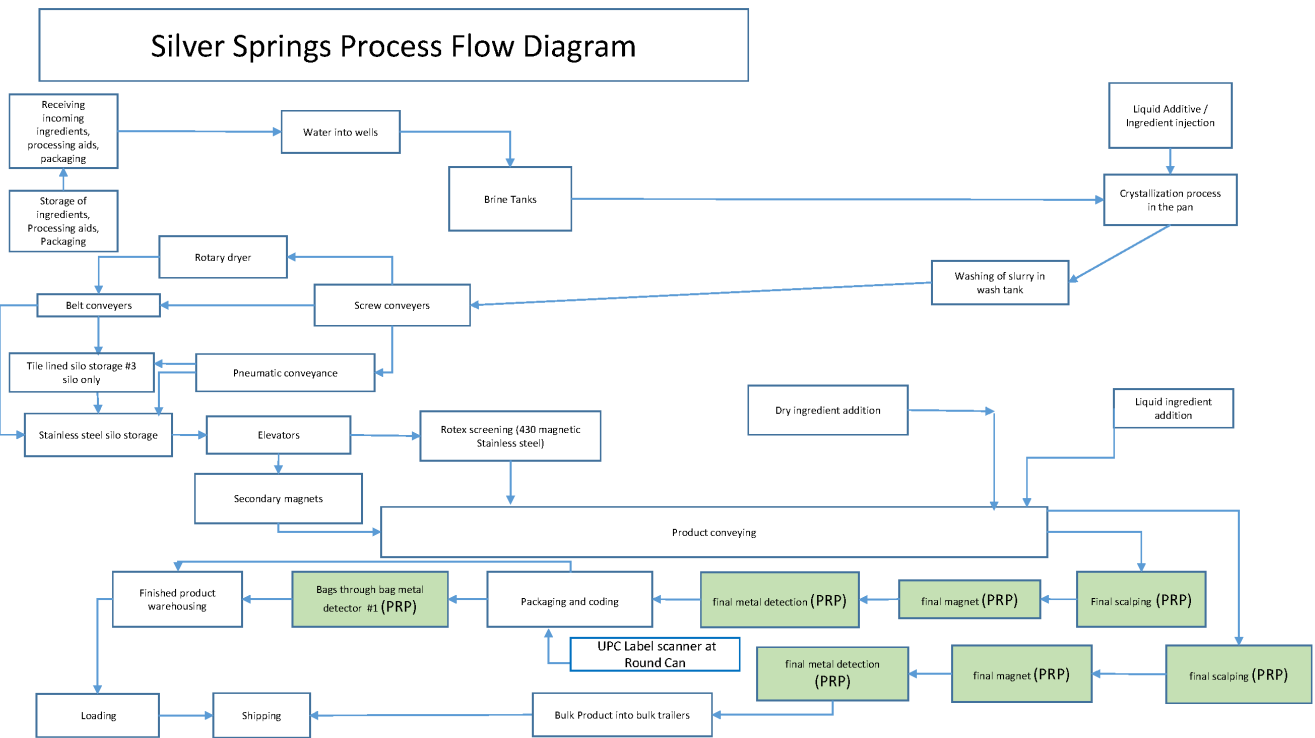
Silver Springs Process Flow Diagram

Receiving incoming ingredients, processing aids, packaging

Storage of ingredients, Processing aids, Packaging

Water into wells

Brine Tanks

Liquid Additive / Ingredient injection

Crystallization process in the pan

Washing of slurry in wash tank

Rotary dryer

Screw conveyers

Belt conveyers

Tile lined silo storage #3 silo only

Pneumatic conveyance

Stainless steel silo storage

Elevators

Rotex screening (430 magnetic Stainless steel)

Secondary magnets

Dry ingredient addition

Liquid ingredient addition

Product conveying

Finished product warehousing

Bags through bag metal detector #1 (PRP)

Packaging and coding

final metal detection (PRP)

final magnet (PRP)

Final scalping (PRP)

UPC Label scanner at Round Can

final metal detection (PRP)

final magnet (PRP)

final scalping (PRP)

Loading

Shipping

Bulk Product into bulk trailers